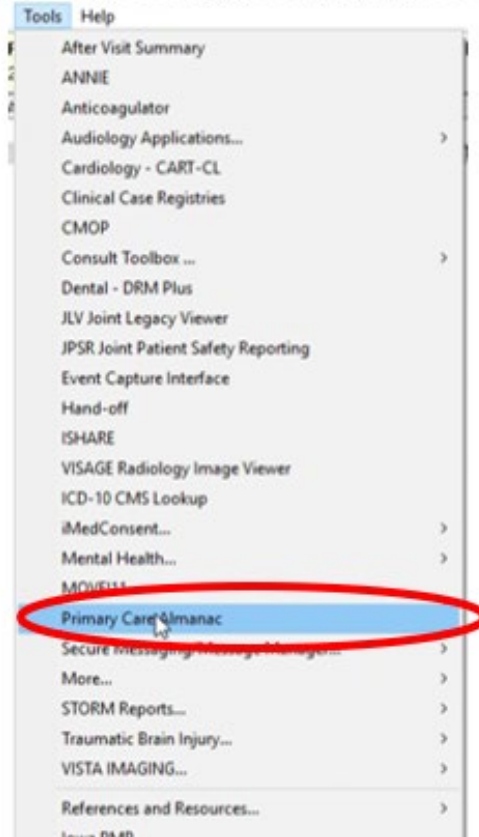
Tools Help

After Visit Summary
ANNIE
Anticoagulator
Audiology Applications...
Cardiology - CART-CL
Clinical Case Registries
CMOP
Consult Toolbox ...
Dental - DRM Plus
JLV Joint Legacy Viewer
JPSR Joint Patient Safety Reporting
Event Capture Interface
Hand-off
ISHARE
VISAGE Radiology Image Viewer
ICD-10 CMS Lookup
iMedConsent...
Mental Health...
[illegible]
Primary Care Almanac
Secure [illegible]
More...
STORM Reports...
Traumatic Brain Injury...
VISTA IMAGING...
References and Resources...
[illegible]